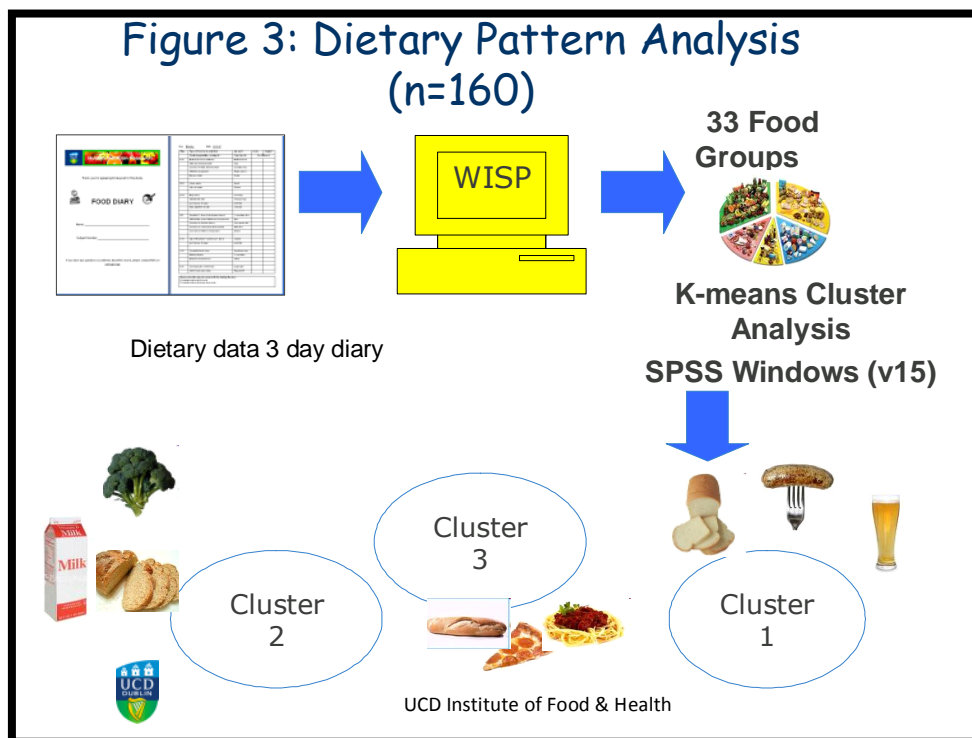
Figure 3: Dietary Pattern Analysis (n=160)

FOOD DIARY

WISP

33 Food Groups

K-means Cluster Analysis

SPSS Windows (v15)

Dietary data 3 day diary

Milk

Milk

Cluster 3

Cluster 2

Cluster 1

UCD DUBLIN

UCD Institute of Food & Health